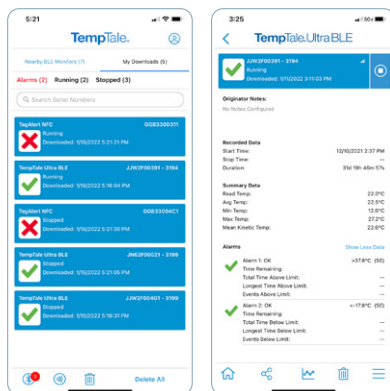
5:21

TempTale.

Nearby BLE Monitors (1)
My Downloads (5)

Alarms (2)
Running (2)
Stopped (3)

Search Serial Numbers

TagAlert NFC
GGB330031I
Running
Downloaded: 5/16/2022 5:21:21 PM

TempTale Ultra BLE
JJW2F00391 - 3194
Running
Downloaded: 5/16/2022 5:16:04 PM

TagAlert NFC
GGB330041C1
Stopped
Downloaded: 5/16/2022 5:21:30 PM

TempTale Ultra BLE
JN62F00C21 - 3189
Stopped
Downloaded: 5/16/2022 5:22:11 PM

TempTale Ultra BLE
JJW2F004Q1 - 3189
Stopped
Downloaded: 5/16/2022 5:18:31 PM

Delete All

3:25

TempTale.UltraBLE

JJW2F00391 - 3194
Running
Downloaded: 5/11/2022 3:11:03 PM

Originator Notes:
No Notes Configured

Recorded Data
Start Time: 12/10/2021 2:37 PM
Stop Time: --
Duration: 31d 19h 46m 57s

Summary Data
Read Temp: 22.0°C
Avg Temp: 22.5°C
Min Temp: 12.8°C
Max Temp: 27.2°C
Mean Kinetic Temp: 22.0°C

Alarms
Show Less Data

Alarm 1: OK >37.8°C (SE)
Time Remaining: --
Total Time Above Limit: --
Longest Time Above Limit: --
Events Above Limit: --

Alarm 2: OK <-17.8°C (SE)
Time Remaining: --
Total Time Below Limit: --
Longest Time Below Limit: --
Events Below Limit: --